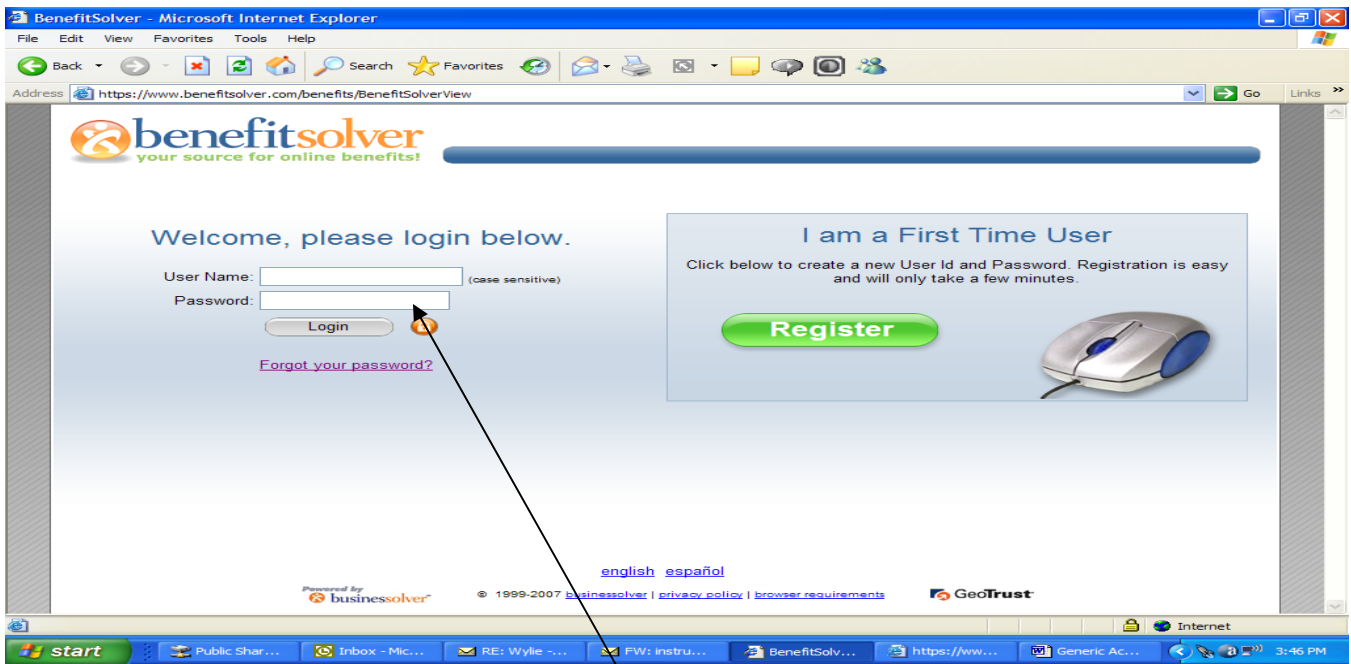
BenefitSolver - Microsoft Internet Explorer

File Edit View Favorites Tools Help

Back Search Favorites

Address https://www.benefitsolver.com/benefits/BenefitSolverView Go Links

benefitsolver
your source for online benefits!

Welcome, please login below.

User Name: (case sensitive)
Password:
Login

Forgot your password?

I am a First Time User

Click below to create a new User Id and Password. Registration is easy and will only take a few minutes.

Register

english español

Powered by businessolver

© 1999-2007 businessolver | privacy policy | browser requirements

GeoTrust

Internet

start Public Shar... Inbox - Mic... RE: Wylie -... FW: instru... BenefitSolv... https://ww... Generic Ac... 3:46 PM